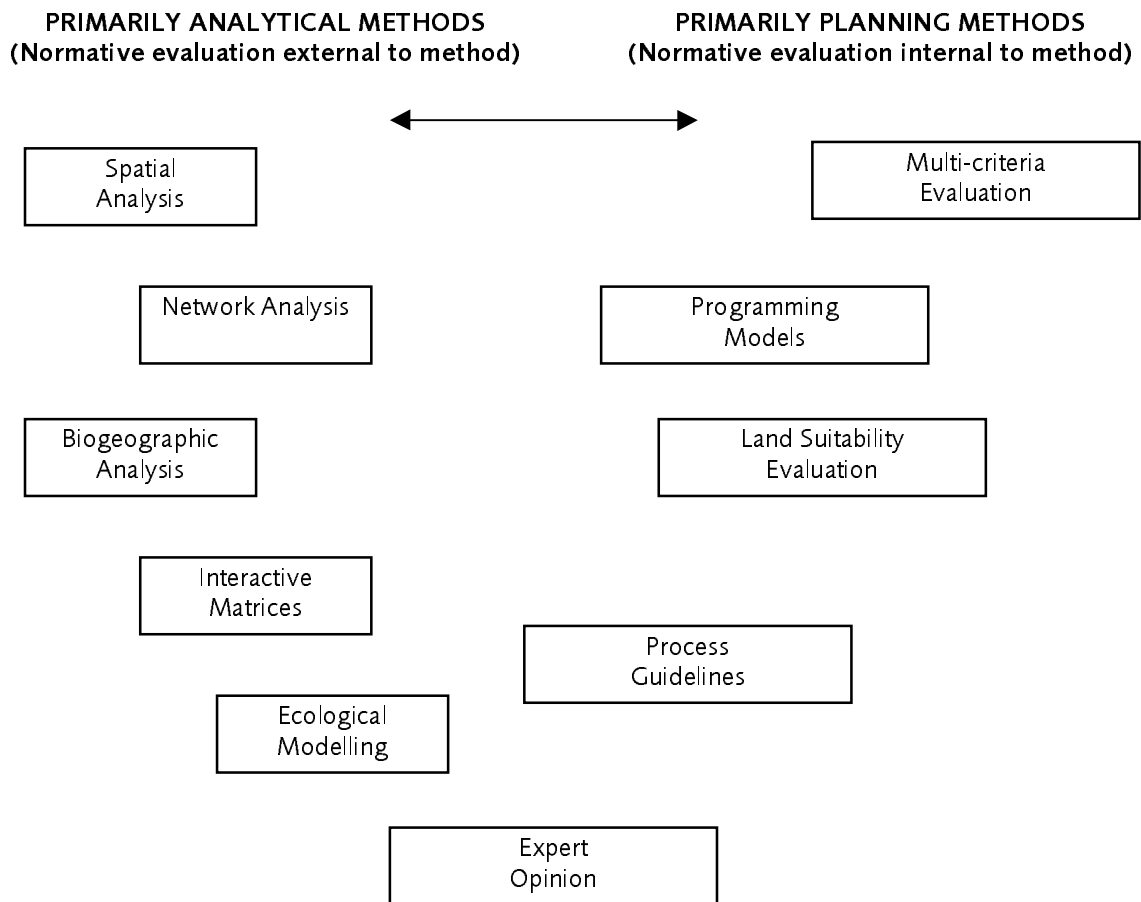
PRIMARILY ANALYTICAL METHODS
(Normative evaluation external to method)

PRIMARILY PLANNING METHODS
(Normative evaluation internal to method)

Spatial Analysis

Multi-criteria Evaluation

Network Analysis

Programming Models

Biogeographic Analysis

Land Suitability Evaluation

Interactive Matrices

Process Guidelines

Ecological Modelling

Expert Opinion